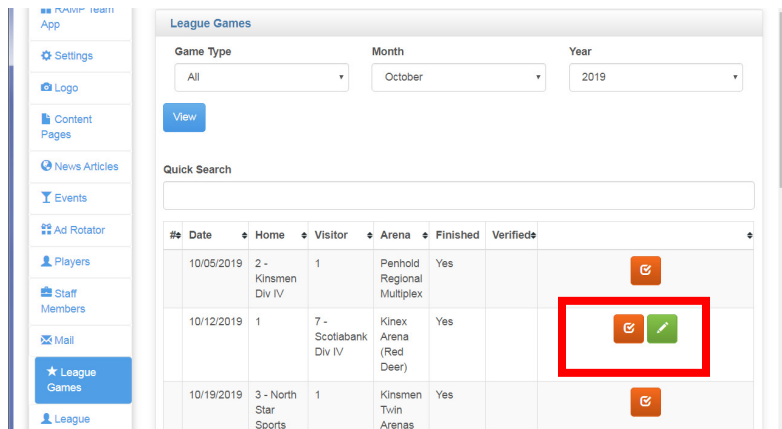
RAMP Team App

Settings

Logo

Content Pages

News Articles

Events

Ad Rotator

Players

Staff Members

Mail

League Games

League

League Games

Game Type
All

Month
October

Year
2019

View

Quick Search

| # | Date | Home | Visitor | Arena | Finished | Verified | |
|---|---|---|---|---|---|---|---|
| | 10/05/2019 | 2 - Kinsmen Div IV | 1 | Penhold Regional Multiplex | Yes | | |
| | 10/12/2019 | 1 | 7 - Scotiabank Div IV | Kinex Arena (Red Deer) | Yes | | |
| | 10/19/2019 | 3 - North Star Sports | 1 | Kinsmen Twin Arenas | Yes | | |